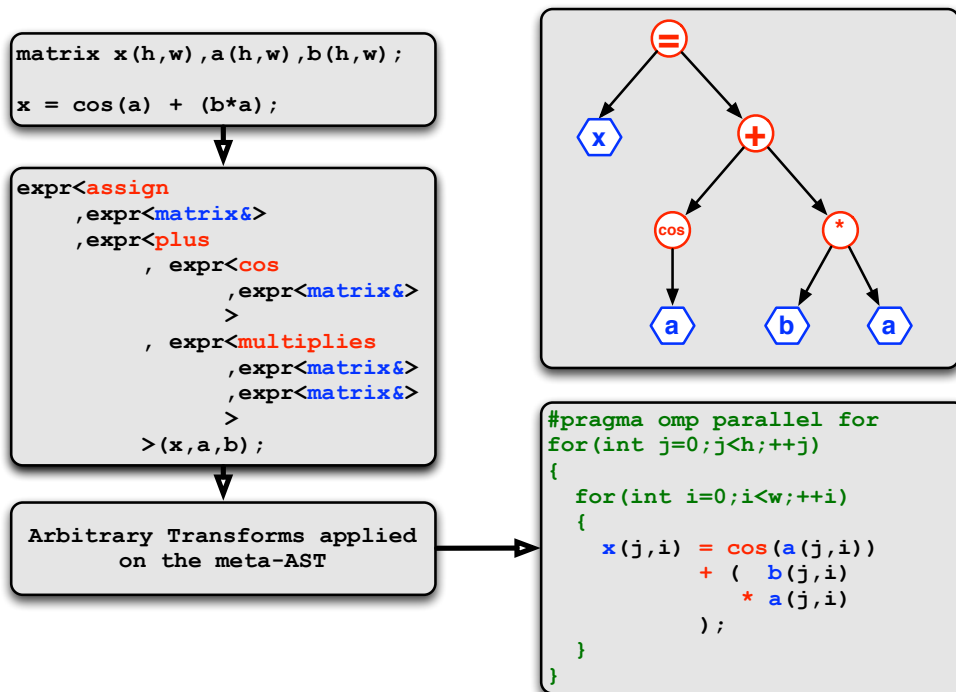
matrix x(h,w),a(h,w),b(h,w);

x = cos(a) + (b*a);

expr<assign
 ,expr<matrix&>
 ,expr<plus
 , expr<cos
 ,expr<matrix&>
 >
 , expr<multiplies
 ,expr<matrix&>
 ,expr<matrix&>
 >
 >(x,a,b);

Arbitrary Transforms applied on the meta-AST

=
x
+
cos
*
a
b
a

#pragma omp parallel for
for(int j=0;j<h;++j)
{
 for(int i=0;i<w;++i)
 {
 x(j,i) = cos(a(j,i))
 + ( b(j,i)
 * a(j,i)
 );
 }
}